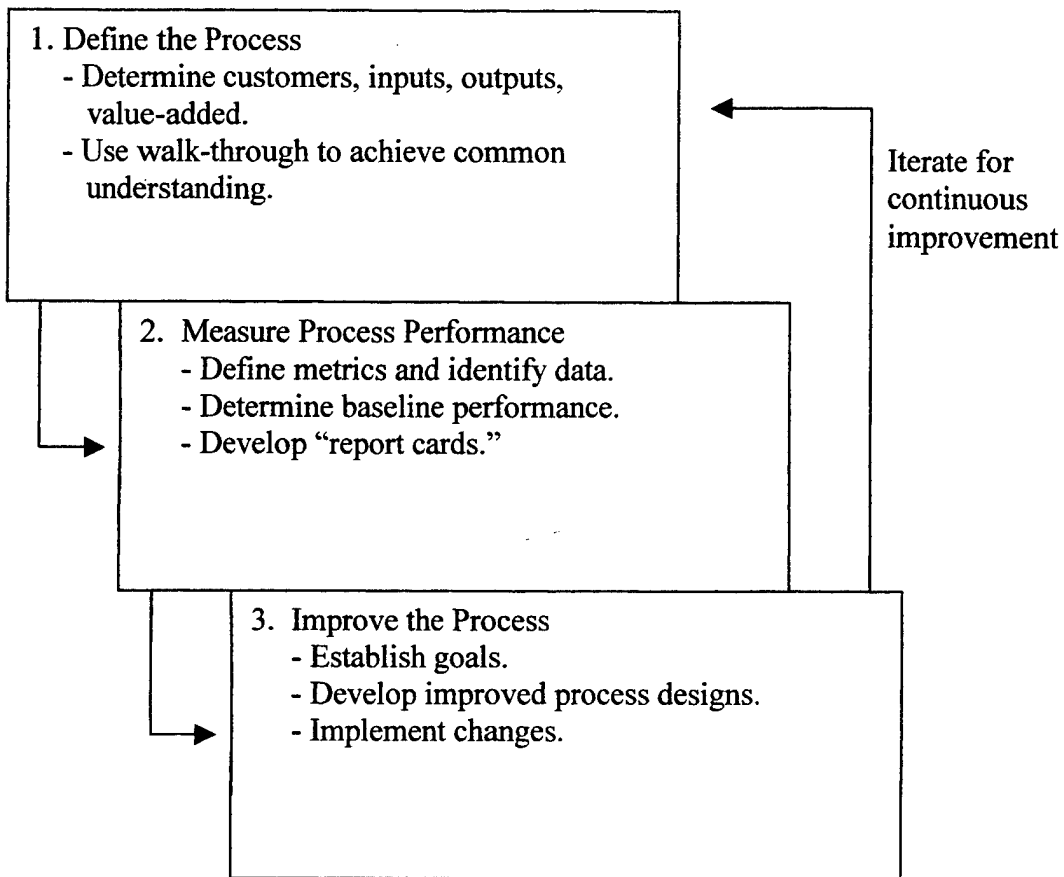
1. Define the Process
- Determine customers, inputs, outputs, value-added.
- Use walk-through to achieve common understanding.

Iterate for continuous improvement

2. Measure Process Performance
- Define metrics and identify data.
- Determine baseline performance.
- Develop "report cards."

3. Improve the Process
- Establish goals.
- Develop improved process designs.
- Implement changes.